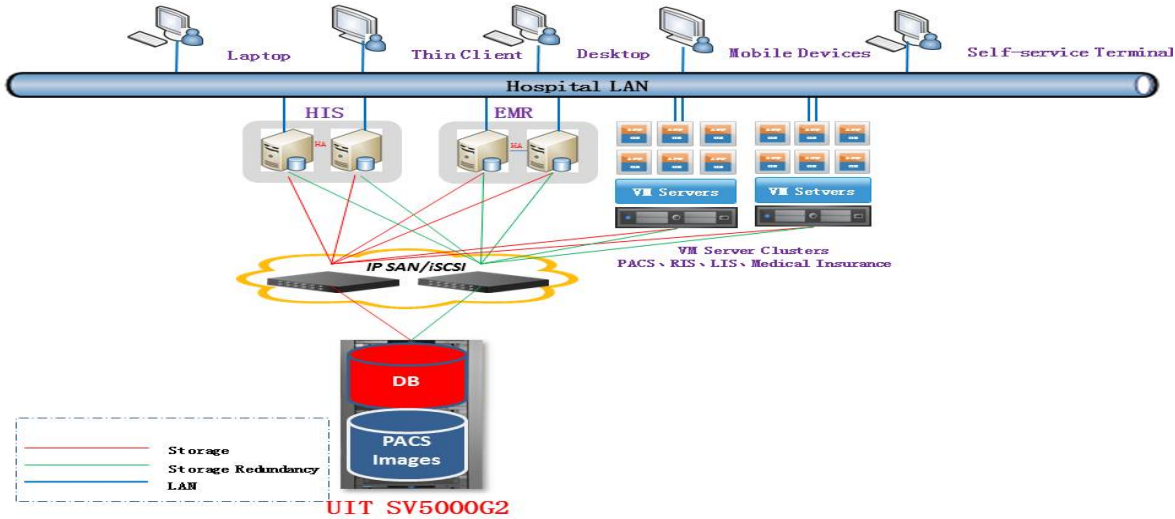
Laptop
Thin Client
Desktop
Mobile Devices
Self-service Terminal
Hospital LAN
HIS
HA
EMR
HA
VM Servers
VM Setvers
VM Server Clusters
PACS、RIS、LIS、Medical Insurance
IP SAN/iSCSI
DB
PACS Images
Storage
Storage Redundancy
LAN
UIT SV5000G2